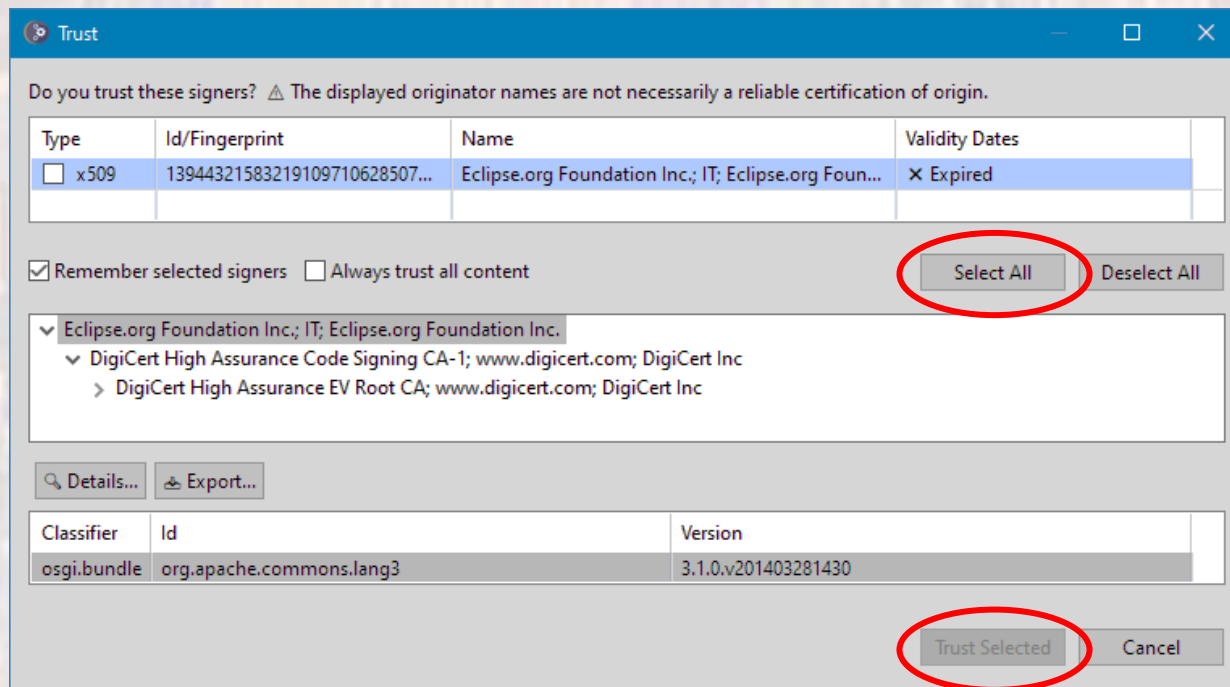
Trust

Do you trust these signers? ⚠ The displayed originator names are not necessarily a reliable certification of origin.

| Type | Id/Fingerprint | Name | Validity Dates |
|---|---|---|---|
| x509 | 1394432158321910971062850​7... | Eclipse.org Foundation Inc.; IT; Eclipse.org Foun... | ✕ Expired |

Remember selected signers
Always trust all content
Select All
Deselect All

Eclipse.org Foundation Inc.; IT; Eclipse.org Foundation Inc.
DigiCert High Assurance Code Signing CA-1; www.digicert.com; DigiCert Inc
DigiCert High Assurance EV Root CA; www.digicert.com; DigiCert Inc

Details...
Export...

| Classifier | Id | Version |
|---|---|---|
| osgi.bundle | org.apache.commons.lang3 | 3.1.0.v201403281430 |

Trust Selected
Cancel